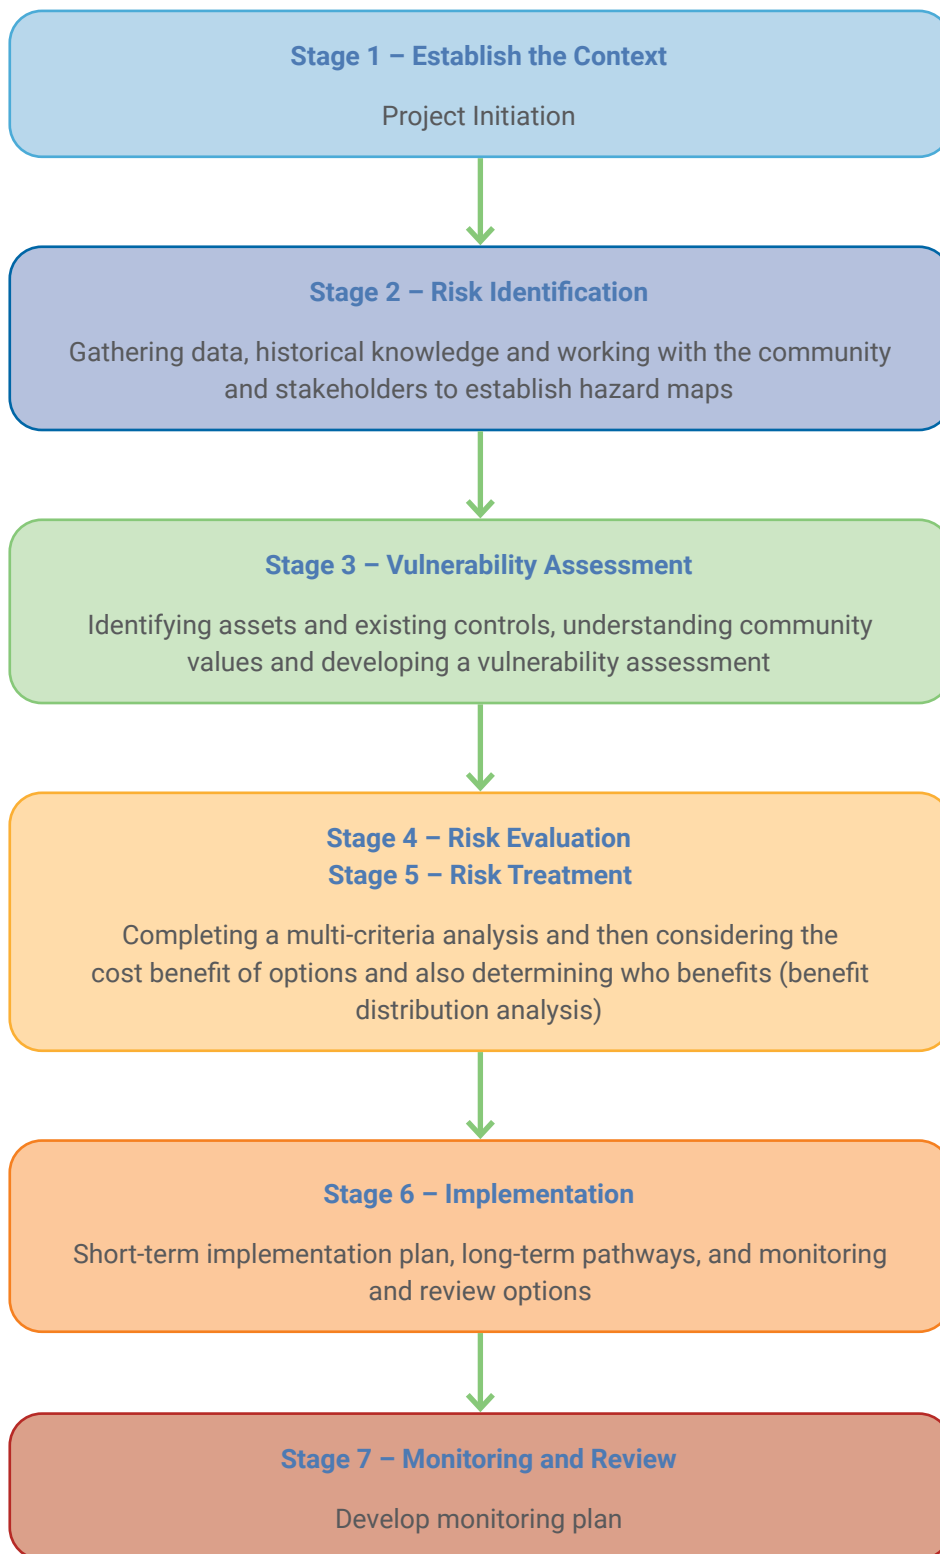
Stage 1 – Establish the Context

Project Initiation

Stage 2 – Risk Identification

Gathering data, historical knowledge and working with the community and stakeholders to establish hazard maps

Stage 3 – Vulnerability Assessment

Identifying assets and existing controls, understanding community values and developing a vulnerability assessment

Stage 4 – Risk Evaluation
Stage 5 – Risk Treatment

Completing a multi-criteria analysis and then considering the cost benefit of options and also determining who benefits (benefit distribution analysis)

Stage 6 – Implementation

Short-term implementation plan, long-term pathways, and monitoring and review options

Stage 7 – Monitoring and Review

Develop monitoring plan